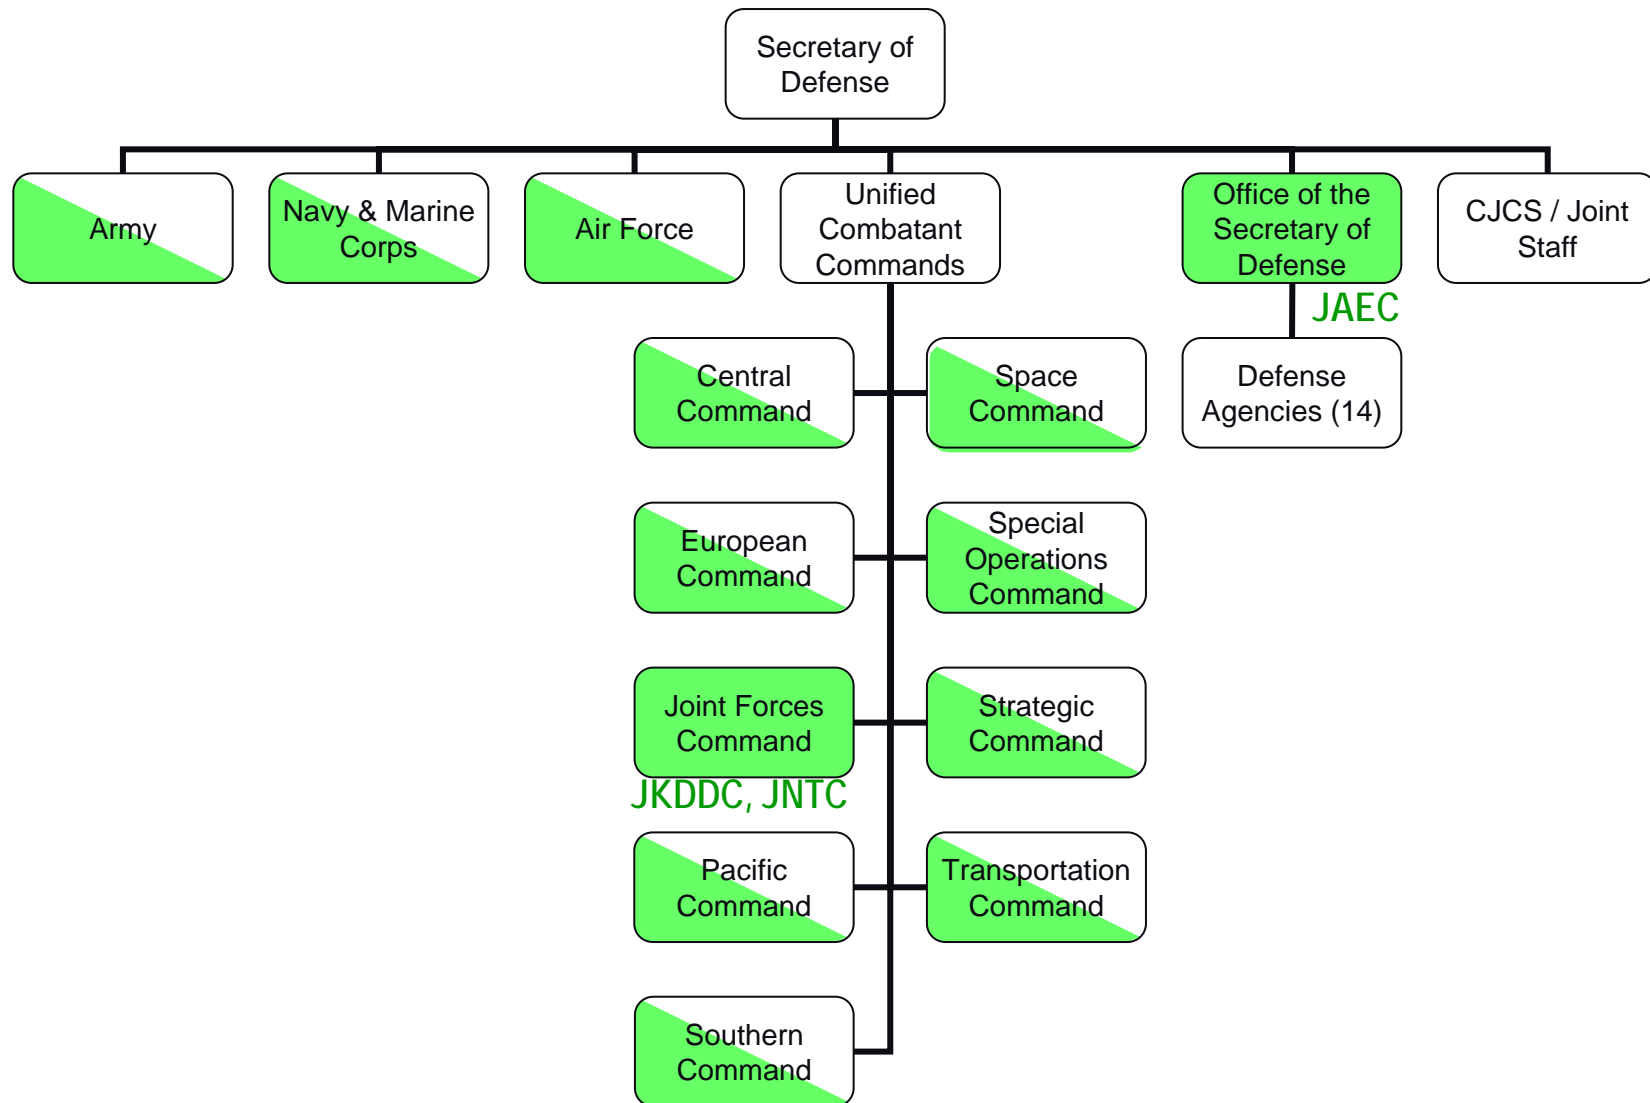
Secretary of Defense

Army

Navy & Marine Corps

Air Force

Unified Combatant Commands

Office of the Secretary of Defense

CJCS / Joint Staff

JAEC

Defense Agencies (14)

Central Command

Space Command

European Command

Special Operations Command

Joint Forces Command

Strategic Command

JKDDC, JNTC

Pacific Command

Transportation Command

Southern Command